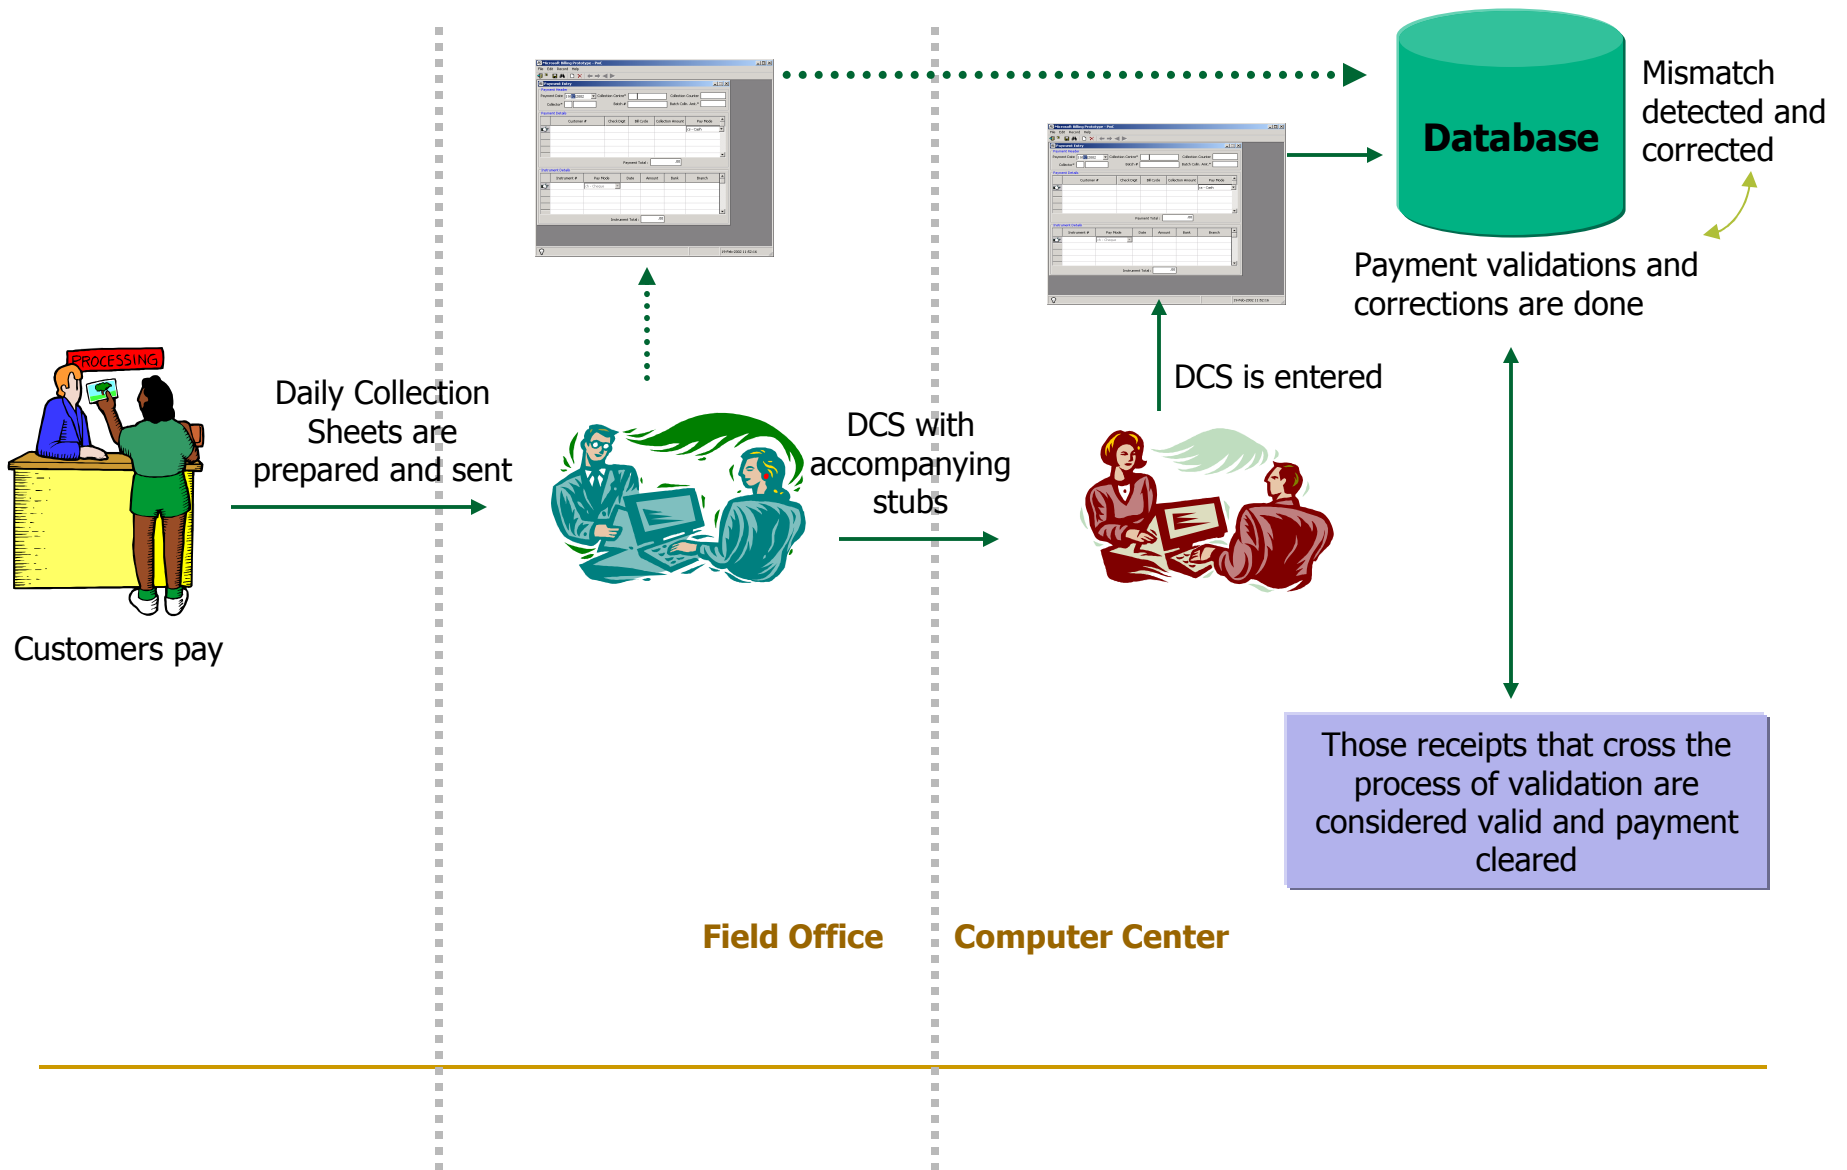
PROCESSING

Customers pay

Daily Collection Sheets are prepared and sent

DCS with accompanying stubs

DCS is entered

Database

Mismatch detected and corrected

Payment validations and corrections are done

Those receipts that cross the process of validation are considered valid and payment cleared

Field Office

Computer Center